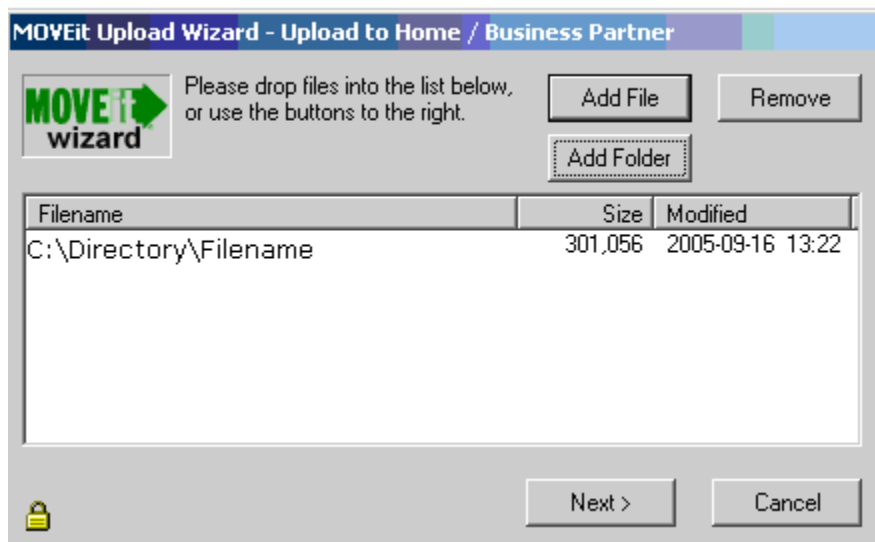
MOVEit Upload Wizard - Upload to Home / Business Partner

MOVE it wizard

Please drop files into the list below, or use the buttons to the right.

Add File

Remove

Add Folder

| Filename | Size | Modified |
|---|---|---|
| C:\Directory\Filename | 301,056 | 2005-09-16 13:22 |

Next >

Cancel